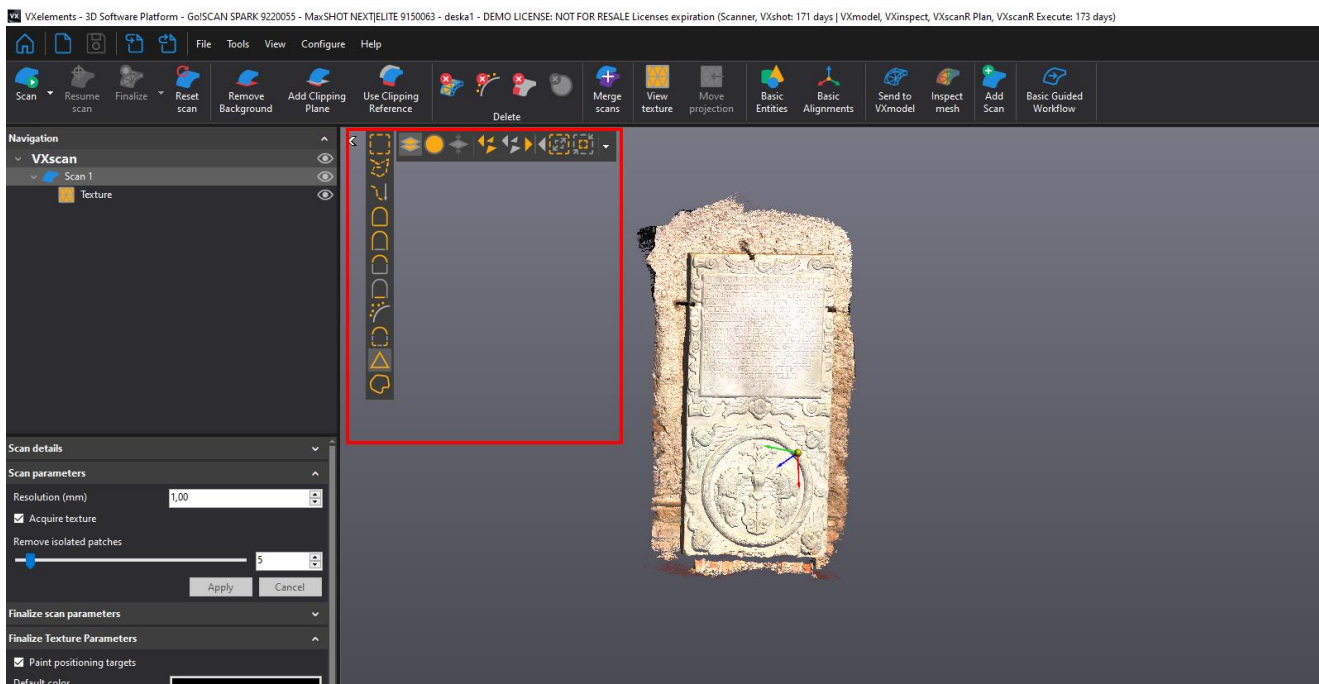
VXelements - 3D Software Platform - Go!SCAN SPARK 9220055 - MaxSHOT NEXT|ELITE 9150063 - deska1 - DEMO LICENSE: NOT FOR RESALE Licenses expiration (Scanner, VXshot: 171 days | VXmodel, VXinspect, VXscanR Plan, VXscanR Execute: 173 days)

File Tools View Configure Help

Scan
Resume scan
Finalize
Reset scan
Remove Background
Add Clipping Plane
Use Clipping Reference
Delete
Merge scans
View texture
Move projection
Basic Entities
Basic Alignments
Send to VXmodel
Inspect mesh
Add Scan
Basic Guided Workflow

Navigation
VXscan
Scan 1
Texture

Scan details
Scan parameters
Resolution (mm) 1,00
Acquire texture
Remove isolated patches
5
Apply Cancel
Finalize scan parameters
Finalize Texture Parameters
Paint positioning targets
Default color